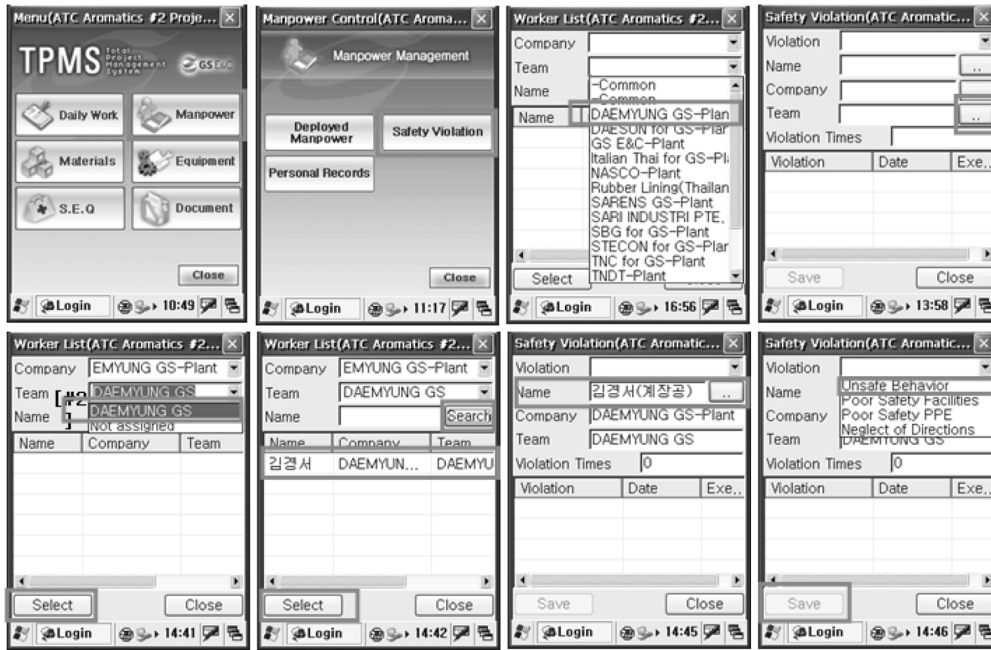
Menu(ATC Aromatics #2 Proje... ✕

TPMS Total Project Management System GS E&C

Daily Work
Manpower
Materials
Equipment
S.E.Q
Document

Close

Login 10:49

Manpower Control(ATC Aroma... ✕

Manpower Management

Deployed Manpower
Safety Violation
Personal Records

Close

Login 11:17

Worker List(ATC Aromatics #2... ✕

Company
Team
Name
Name

-Common
-Common-
DAEMYUNG GS-Plan
DAESUN for GS-Plar
GS E&C-Plant
Italian Thai for GS-Pl
NASCO-Plant
Rubber Lining(Thailan
SARENS GS-Plant
SARI INDUSTRI PTE.
SBG for GS-Plant
STECON for GS-Plar
TNC for GS-Plant
TNDT-Plant

Select

Login 16:56

Safety Violation(ATC Aromatic... ✕

Violation
Name ...
Company
Team ...
Violation Times

| Violation | Date | Exe.. |
|---|---|---|

Save
Close

Login 13:58

Worker List(ATC Aromatics #2... ✕

Company EMYUNG GS-Plant
Team DAEMYUNG GS
Name
DAEMYUNG GS
Not assigned

| Name | Company | Team |
|---|---|---|

Select
Close

Login 14:41

Worker List(ATC Aromatics #2... ✕

Company EMYUNG GS-Plant
Team DAEMYUNG GS
Name
Search

| Name | Company | Team |
|---|---|---|
| 김경서 | DAEMYUN... | DAEMYU |

Select
Close

Login 14:42

Safety Violation(ATC Aromatic... ✕

Violation
Name 김경서(계장공) ...
Company DAEMYUNG GS-Plant
Team DAEMYUNG GS
Violation Times 0

| Violation | Date | Exe.. |
|---|---|---|

Save
Close

Login 14:45

Safety Violation(ATC Aromatic... ✕

Violation
Name
Unsafe Behavior
Poor Safety Facilities
Poor Safety PPE
Neglect of Directions
Company
Team DAEMYUNG GS
Violation Times 0

| Violation | Date | Exe.. |
|---|---|---|

Save
Close

Login 14:46